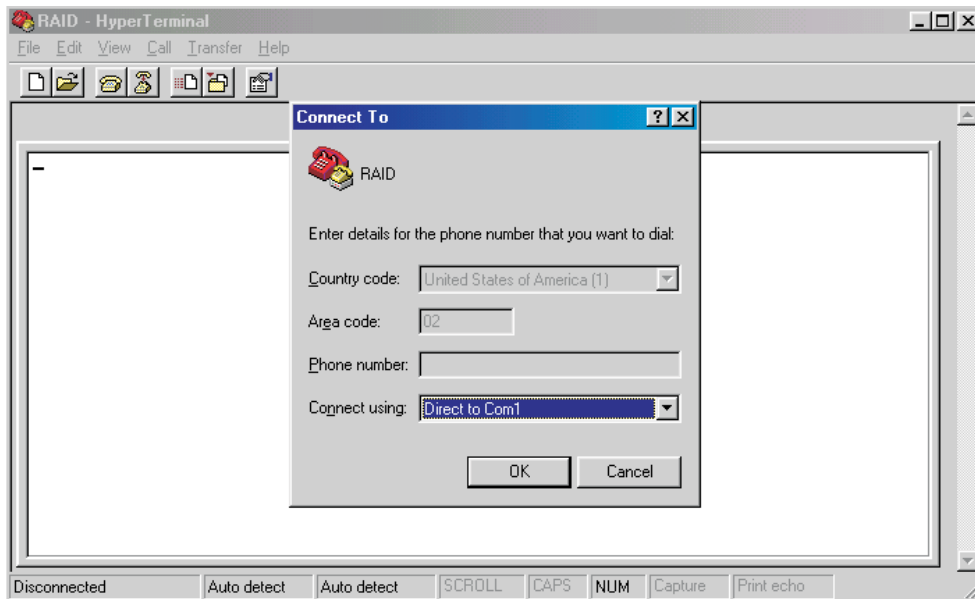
RAID - HyperTerminal

File Edit View Call Transfer Help

Connect To

RAID

Enter details for the phone number that you want to dial:

Country code: United States of America (1)

Area code: 02

Phone number:

Connect using: Direct to Com1

OK Cancel

Disconnected | Auto detect | Auto detect | SCROLL | CAPS | NUM | Capture | Print echo